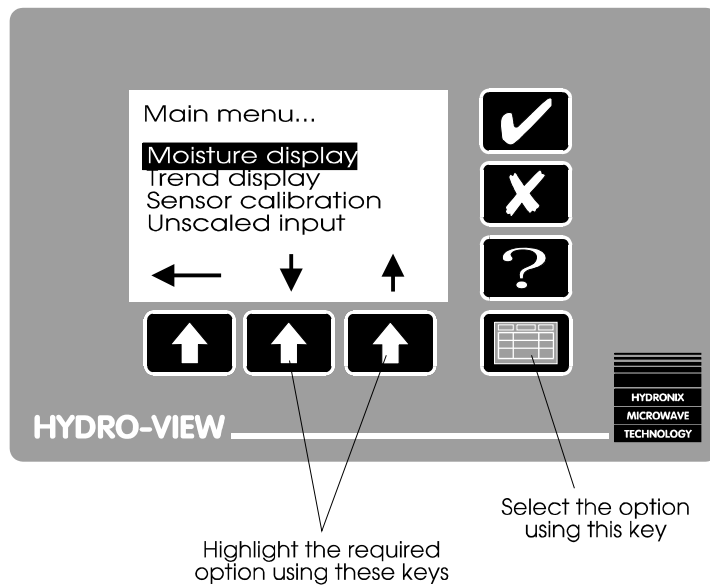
Main menu...

Moisture display
Trend display
Sensor calibration
Unscaled input

HYDRONIX
MICROWAVE
TECHNOLOGY

HYDRO-VIEW

Select the option using this key

Highlight the required option using these keys